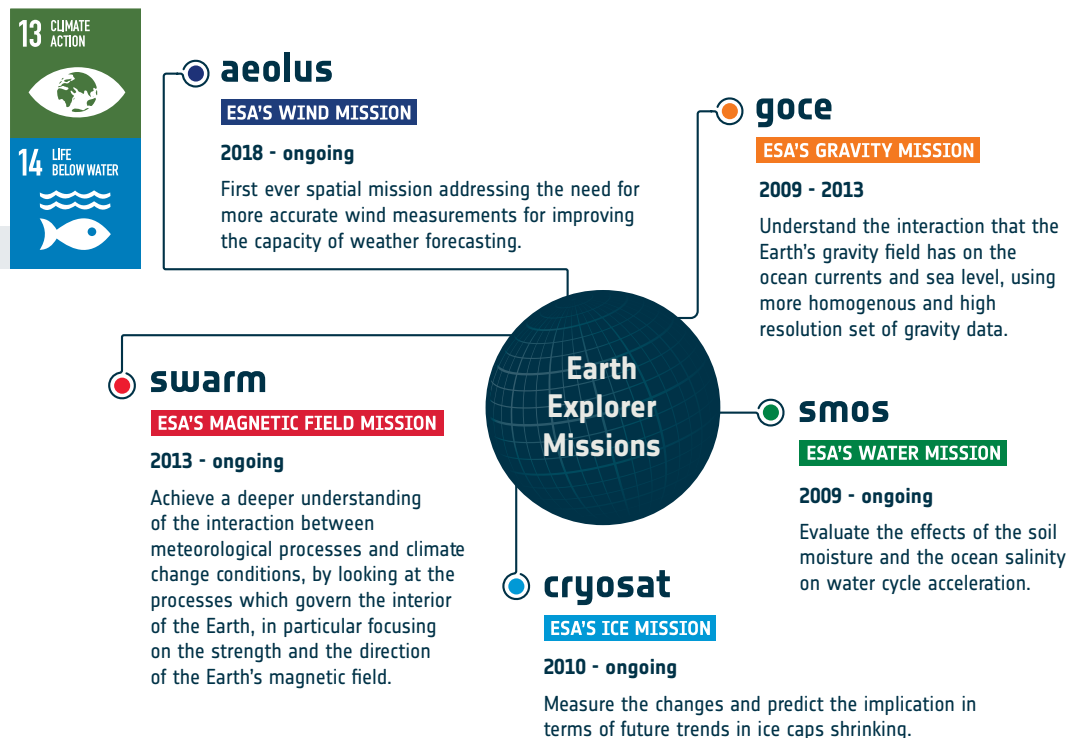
13 CLIMATE ACTION

14 LIFE BELOW WATER

aeolus
ESA'S WIND MISSION
2018 - ongoing
First ever spatial mission addressing the need for more accurate wind measurements for improving the capacity of weather forecasting.

goce
ESA'S GRAVITY MISSION
2009 - 2013
Understand the interaction that the Earth's gravity field has on the ocean currents and sea level, using more homogenous and high resolution set of gravity data.

Earth Explorer Missions

swarm
ESA'S MAGNETIC FIELD MISSION
2013 - ongoing
Achieve a deeper understanding of the interaction between meteorological processes and climate change conditions, by looking at the processes which govern the interior of the Earth, in particular focusing on the strength and the direction of the Earth's magnetic field.

smos
ESA'S WATER MISSION
2009 - ongoing
Evaluate the effects of the soil moisture and the ocean salinity on water cycle acceleration.

cryosat
ESA'S ICE MISSION
2010 - ongoing
Measure the changes and predict the implication in terms of future trends in ice caps shrinking.